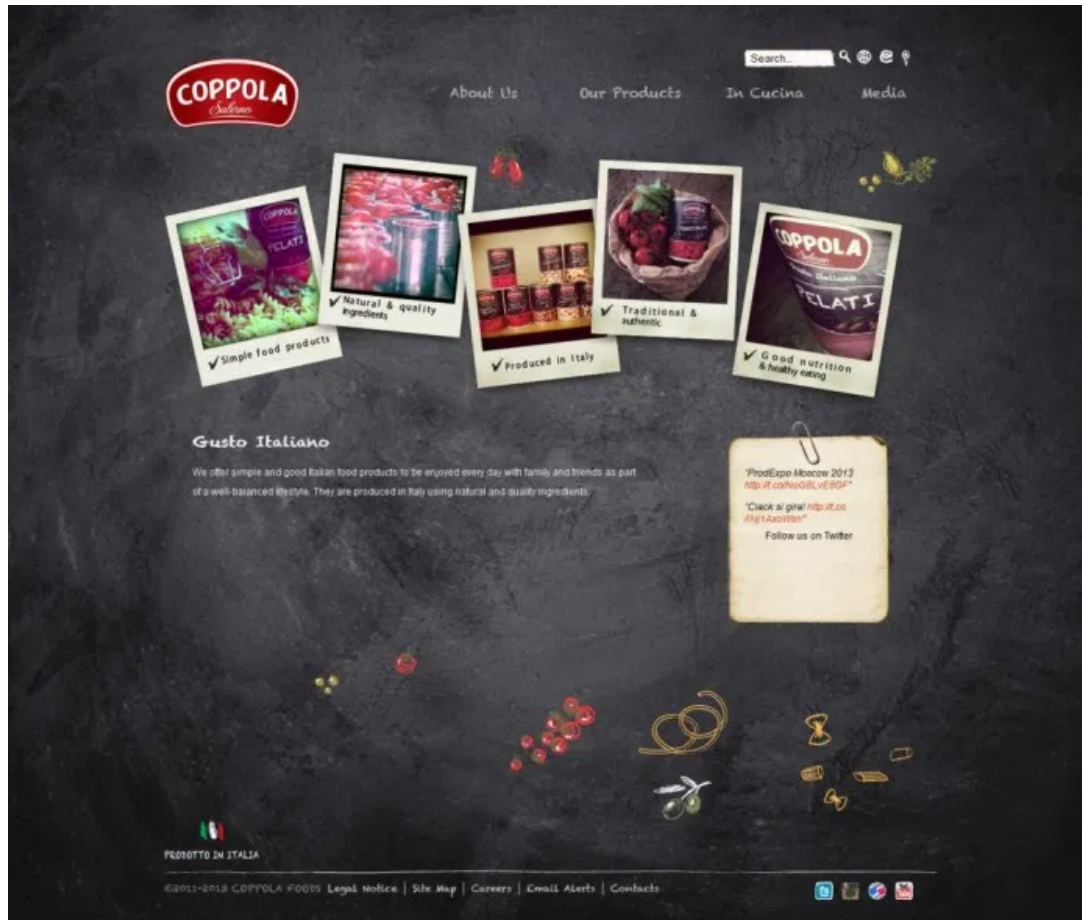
Search..

COPPOLA Salerno

About Us
Our Products
In Cucina
Media

COPPOLA PELATI
✔ Simple food products

✔ Natural & quality ingredients

✔ Produced in Italy

✔ Traditional & authentic

COPPOLA PELATI
✔ Good nutrition & healthy eating

Gusto Italiano

We offer simple and good Italian food products to be enjoyed every day with family and friends as part of a well-balanced lifestyle. They are produced in Italy using natural and quality ingredients.

"ProdExpo Moscow 2013 http://t.co/NoGBLvE5GF"

"Ciack si gira! http://t.co/I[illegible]1AabWbh"

Follow us on Twitter

PRODOTTO IN ITALIA

©2011-2013 COPPOLA FOODS Legal Notice | Site Map | Careers | Email Alerts | Contacts